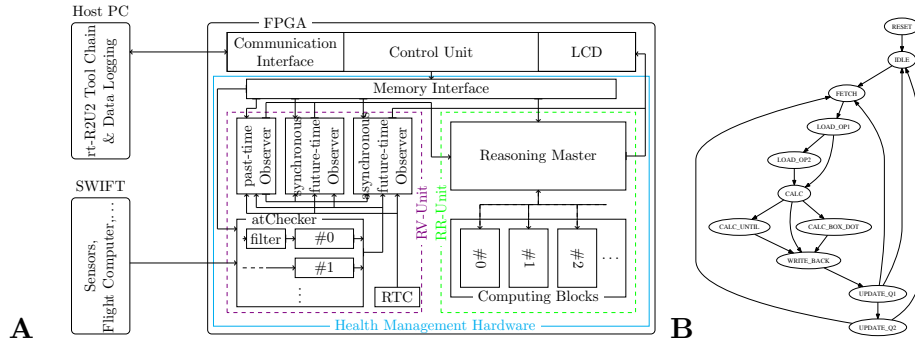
Host PC

rt-R2U2 Tool Chain & Data Logging

SWIFT

Sensors, Flight Computer, ...

FPGA

Communication Interface

Control Unit

LCD

Memory Interface

past-time Observer

synchronous future-time Observer

asynchronous future-time Observer

atChecker

filter

#0

#1

...

RTC

RV-Unit

Reasoning Master

RR-Unit

#0

#1

#2

...

Computing Blocks

Health Management Hardware

A

B

RESET

IDLE

FETCH

LOAD_OP1

LOAD_OP2

CALC

CALC_UNTIL

CALC_BOX_DOT

WRITE_BACK

UPDATE_Q1

UPDATE_Q2